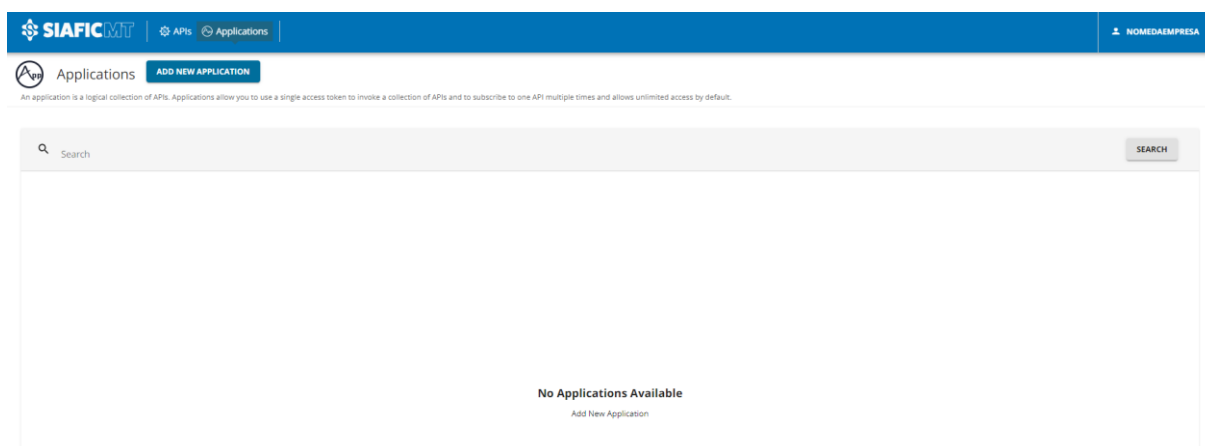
SIAFICMT APIs Applications NOMEDAEMPRESA

App Applications ADD NEW APPLICATION

An application is a logical collection of APIs. Applications allow you to use a single access token to invoke a collection of APIs and to subscribe to one API multiple times and allows unlimited access by default.

Search SEARCH

No Applications Available

Add New Application